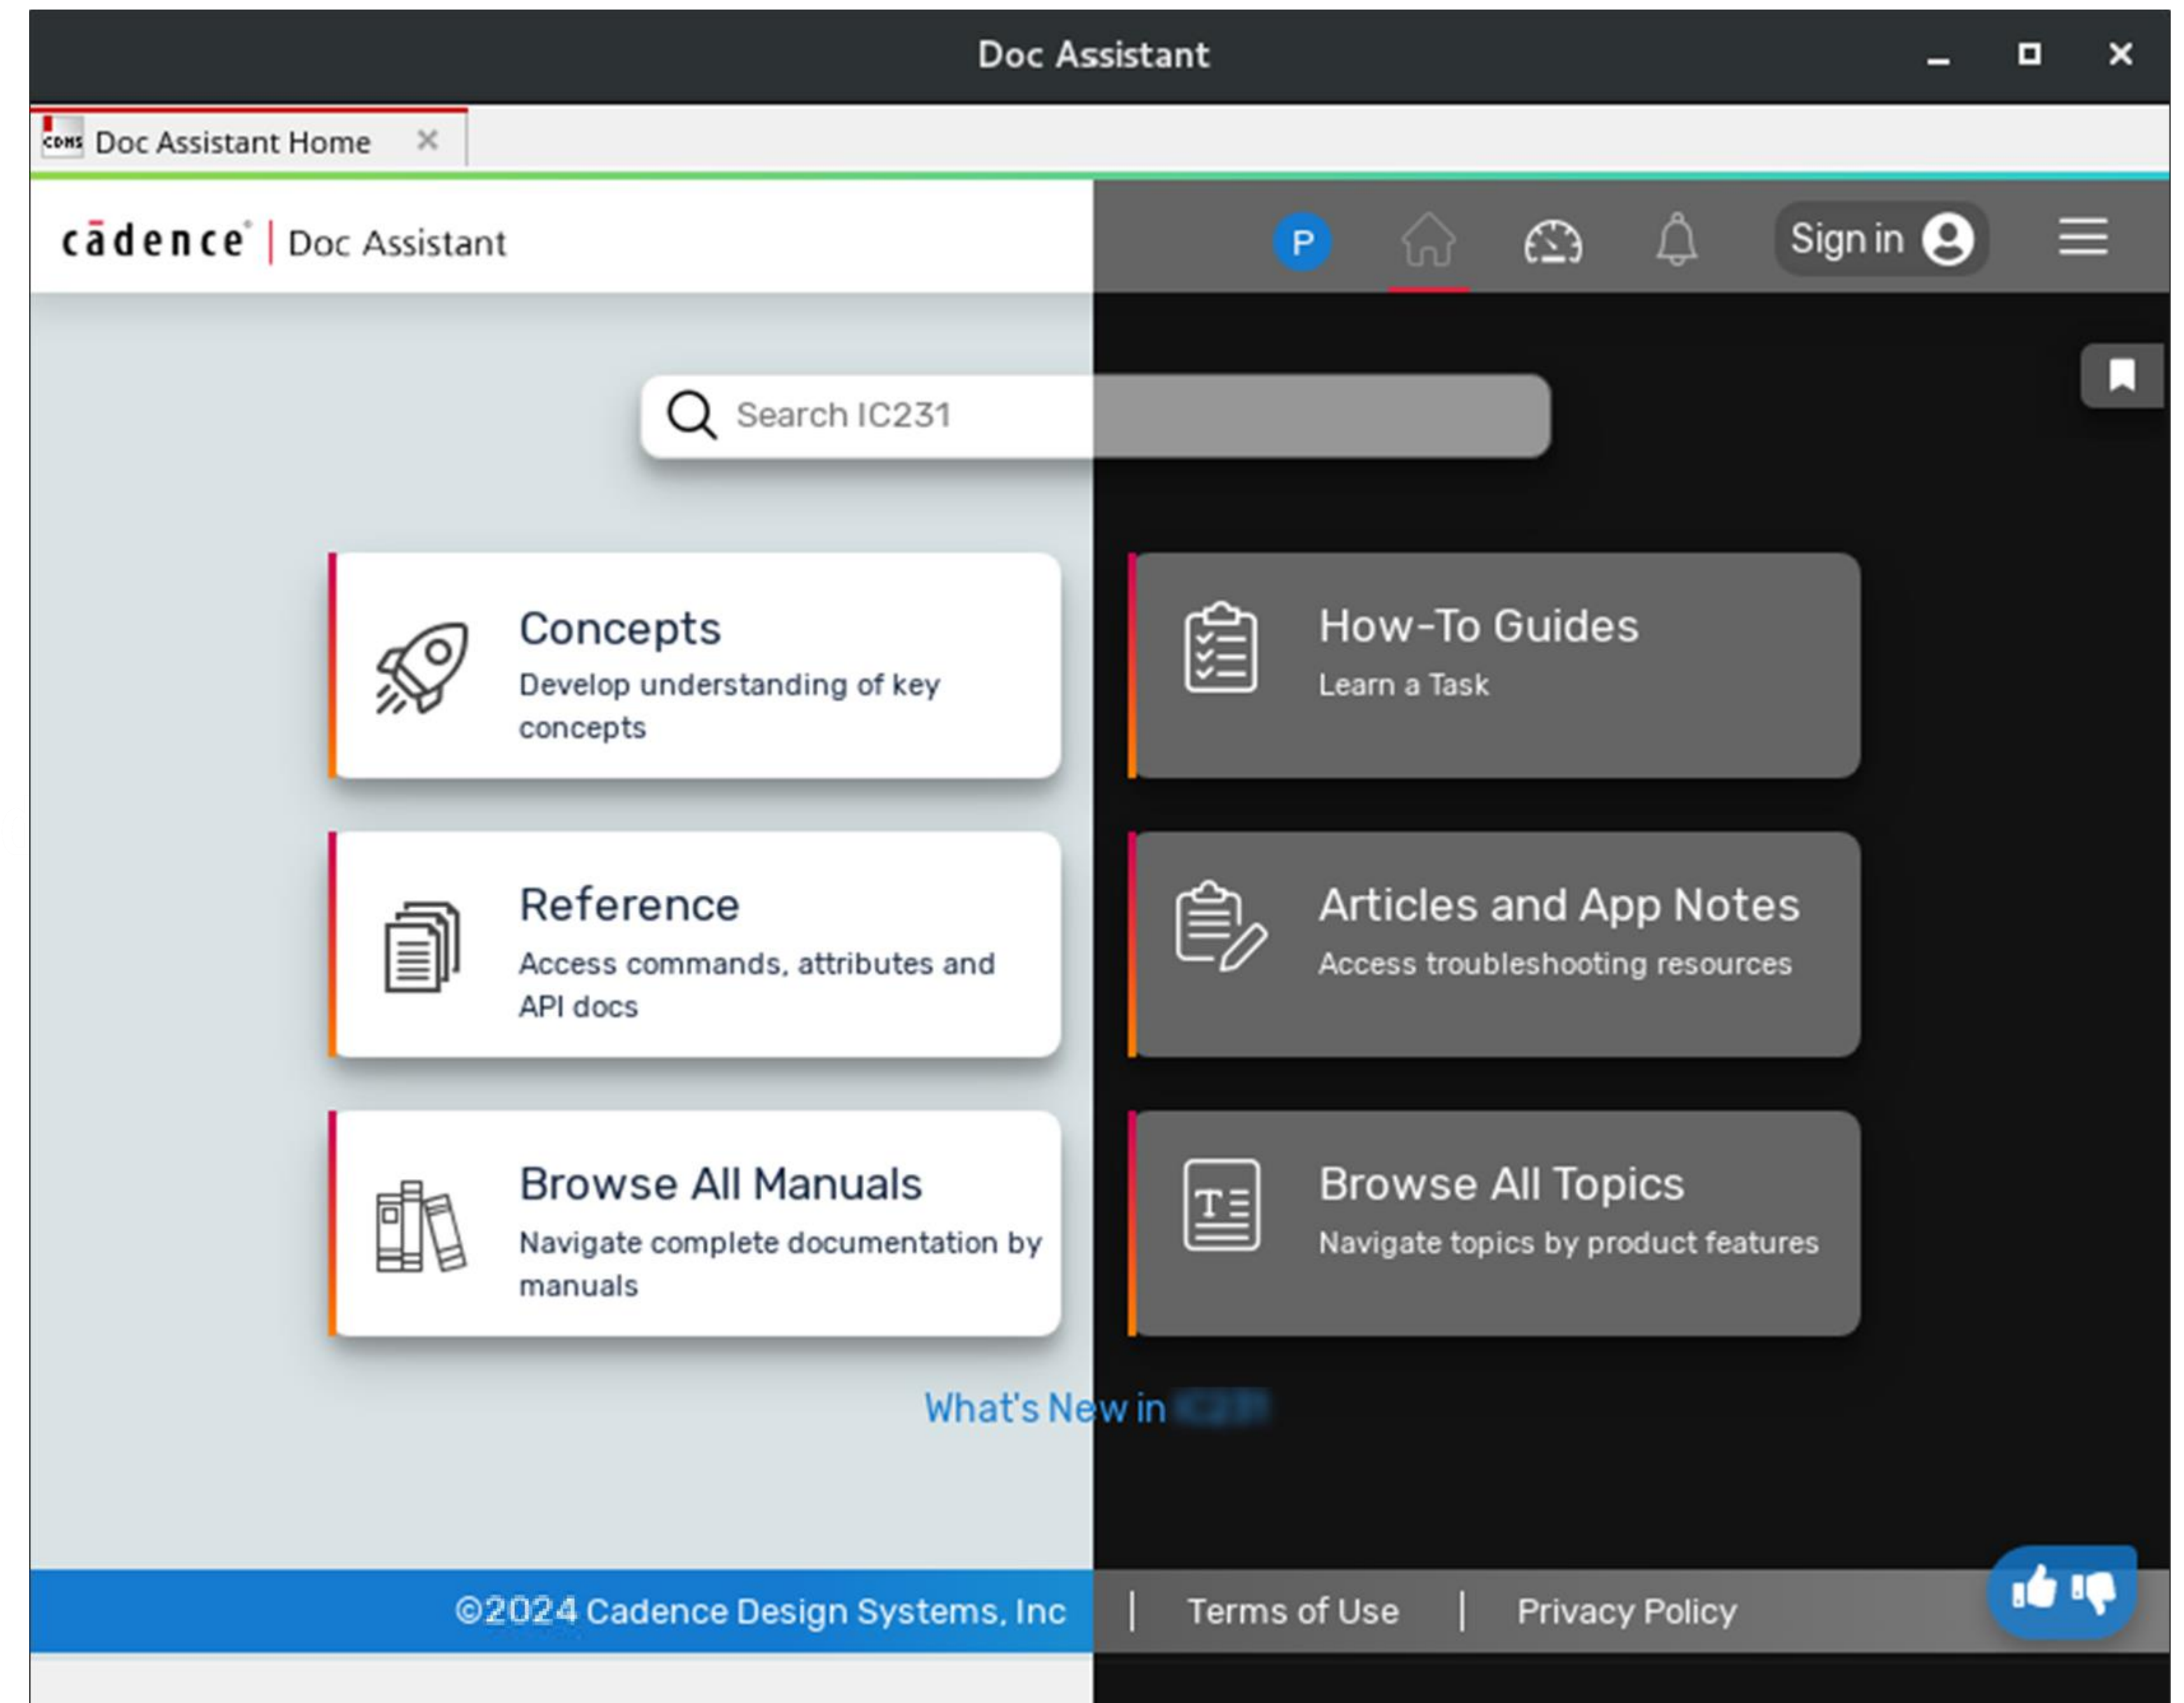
Doc Assistant

Doc Assistant Home ×

cādence | Doc Assistant

P

Sign in

Search IC231

Concepts
Develop understanding of key concepts

How-To Guides
Learn a Task

Reference
Access commands, attributes and API docs

Articles and App Notes
Access troubleshooting resources

Browse All Manuals
Navigate complete documentation by manuals

Browse All Topics
Navigate topics by product features

What's New in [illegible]

©2024 Cadence Design Systems, Inc | Terms of Use | Privacy Policy